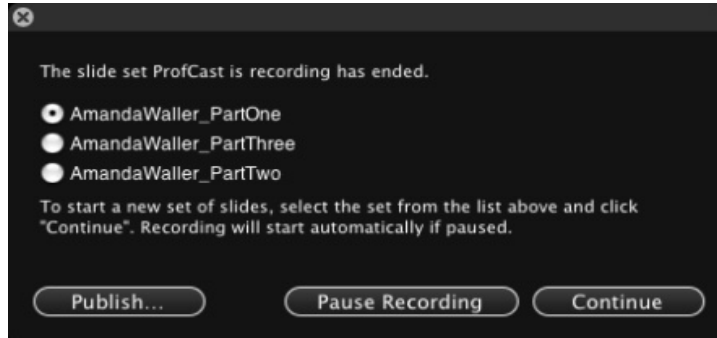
The slide set ProfCast is recording has ended.

AmandaWaller_PartOne
AmandaWaller_PartThree
AmandaWaller_PartTwo

To start a new set of slides, select the set from the list above and click "Continue". Recording will start automatically if paused.

Publish...
Pause Recording
Continue